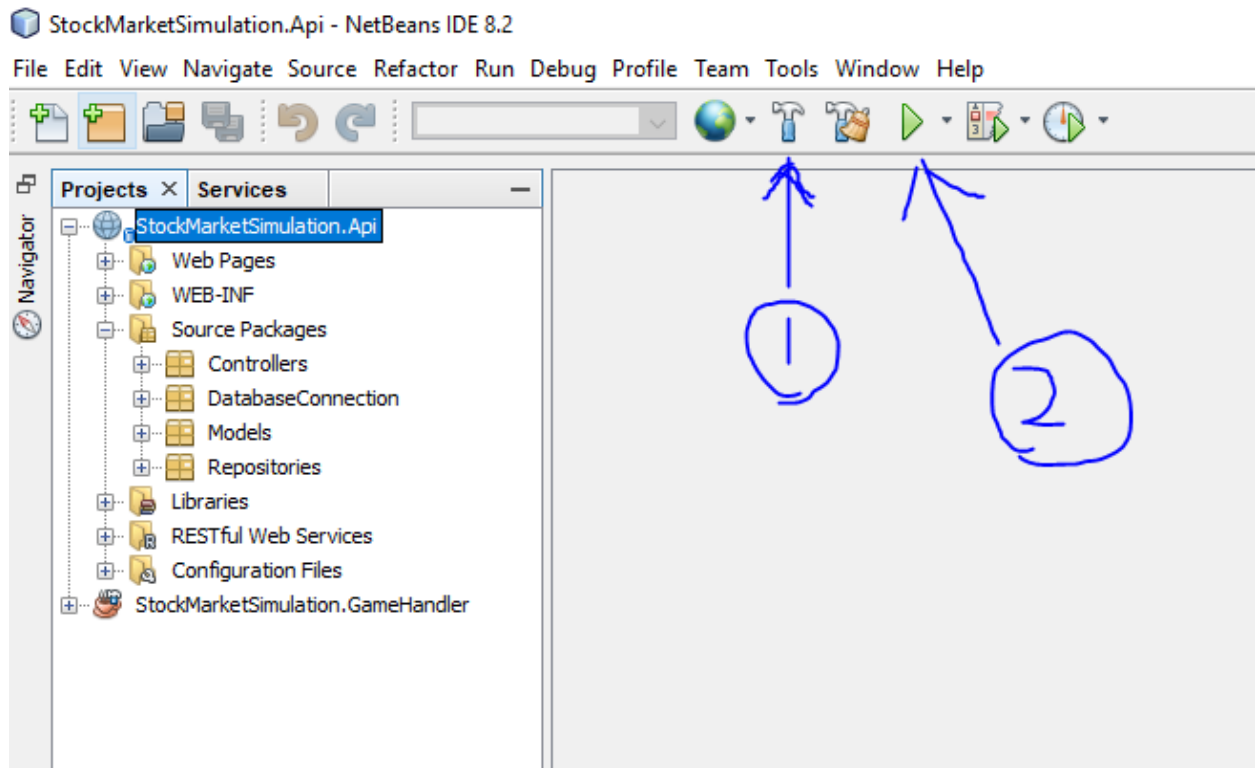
StockMarketSimulation.Api - NetBeans IDE 8.2

File Edit View Navigate Source Refactor Run Debug Profile Team Tools Window Help

Navigator

Projects × Services

StockMarketSimulation.Api
Web Pages
WEB-INF
Source Packages
Controllers
DatabaseConnection
Models
Repositories
Libraries
RESTful Web Services
Configuration Files
StockMarketSimulation.GameHandler

1

2